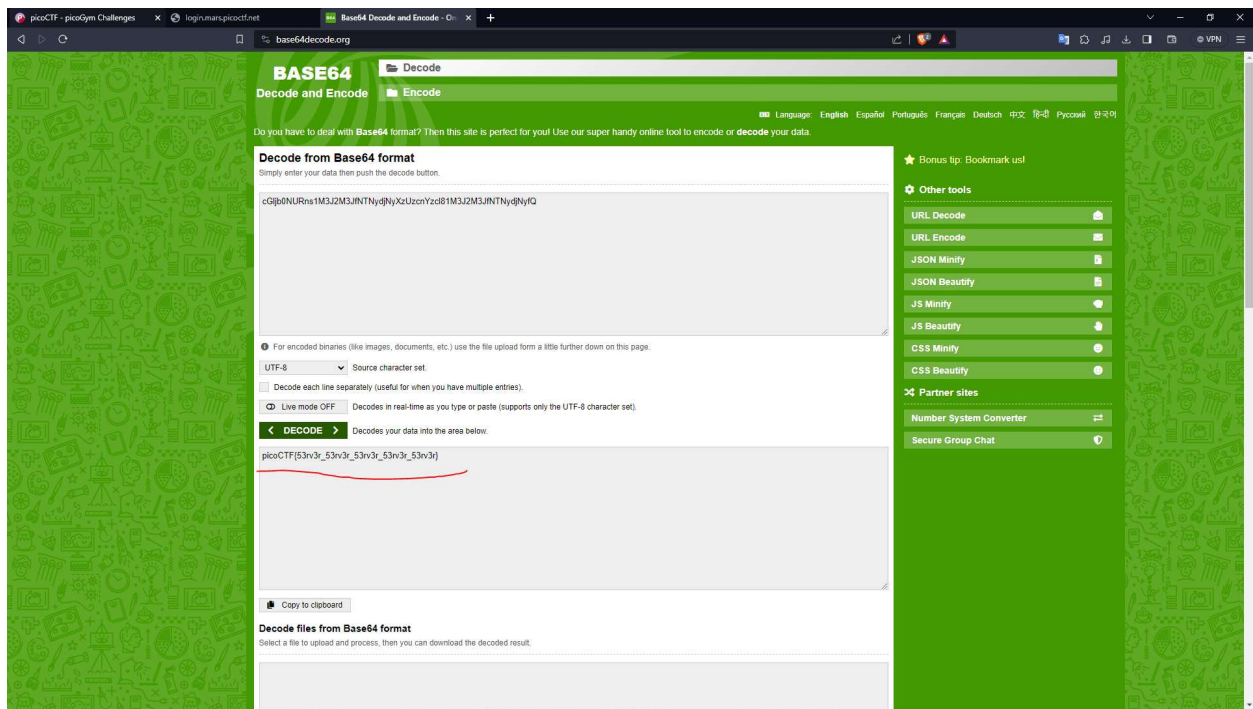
picoCTF - picoGym Challenges
login.mars.picoctf.net
Base64 Decode and Encode - On
base64decode.org
VPN

BASE64
Decode and Encode
Decode
Encode

Language: English Español Português Français Deutsch 中文 हिंदी Русский 한국어

Do you have to deal with **Base64** format? Then this site is perfect for you! Use our super handy online tool to encode or **decode** your data.

Decode from Base64 format
Simply enter your data then push the decode button.

cGljb0NURns1M3J2M3JfNTNydjNyXzUzcnYzcl81M3J2M3JfNTNydjNyfQ

For encoded binaries (like images, documents, etc.) use the file upload form a little further down on this page.

UTF-8 Source character set.

Decode each line separately (useful for when you have multiple entries).

Live mode OFF Decodes in real-time as you type or paste (supports only the UTF-8 character set).

< DECODE > Decodes your data into the area below.

picoCTF{53rv3r_53rv3r_53rv3r_53rv3r_53rv3r}

Copy to clipboard

Decode files from Base64 format
Select a file to upload and process, then you can download the decoded result.

Bonus tip: Bookmark us!
Other tools
URL Decode
URL Encode
JSON Minify
JSON Beautify
JS Minify
JS Beautify
CSS Minify
CSS Beautify
Partner sites
Number System Converter
Secure Group Chat